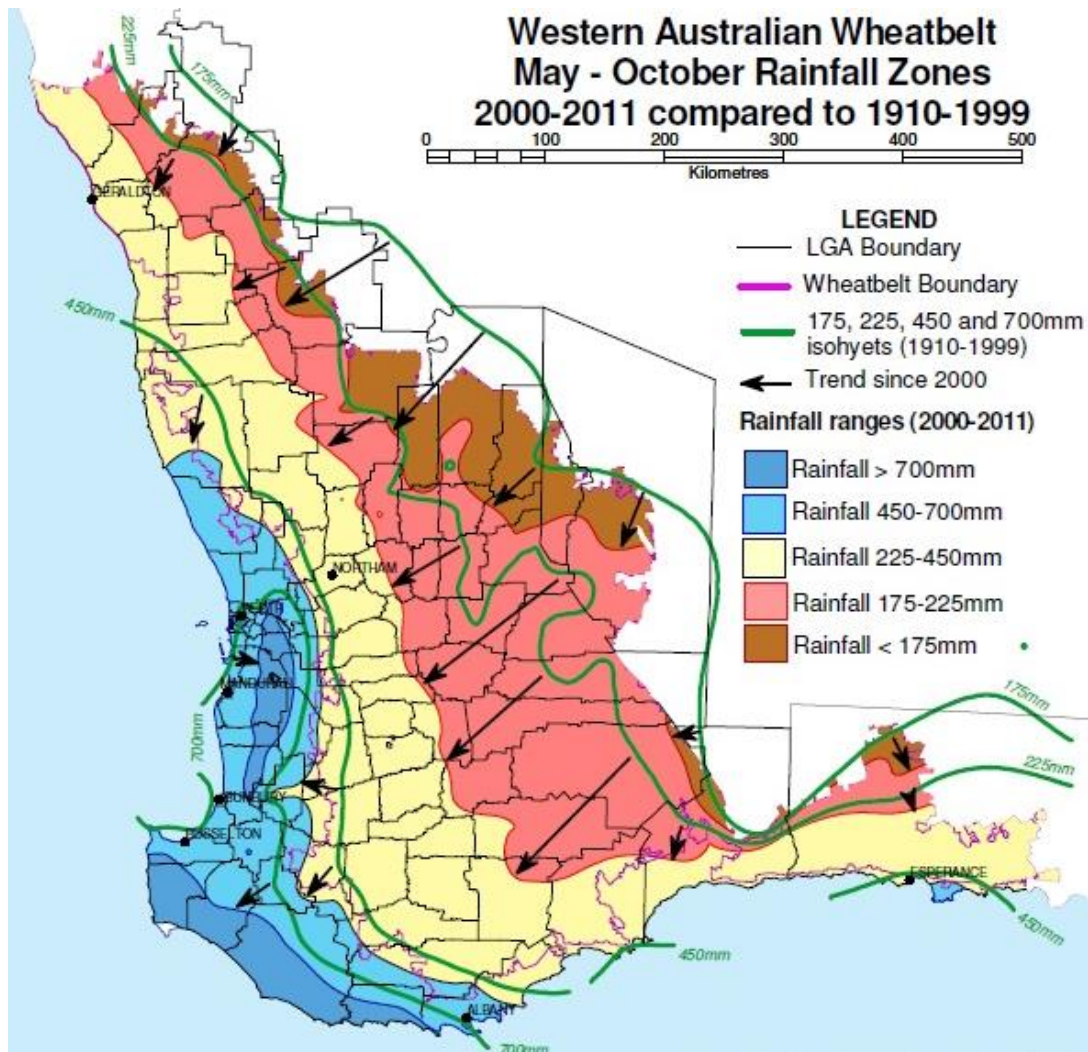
Western Australian Wheatbelt
May - October Rainfall Zones
2000-2011 compared to 1910-1999

0 100 200 300 400 500
Kilometres

LEGEND
LGA Boundary
Wheatbelt Boundary
175, 225, 450 and 700mm isohyets (1910-1999)
Trend since 2000
Rainfall ranges (2000-2011)
Rainfall > 700mm
Rainfall 450-700mm
Rainfall 225-450mm
Rainfall 175-225mm
Rainfall < 175mm

225mm
175mm
GERALDTON
450mm
NORTHAM
PERTH
MANDURAH
700mm
BUNBURY
BUSSELTON
175mm
225mm
ESPERANCE
450mm
450mm
ALBANY
700mm